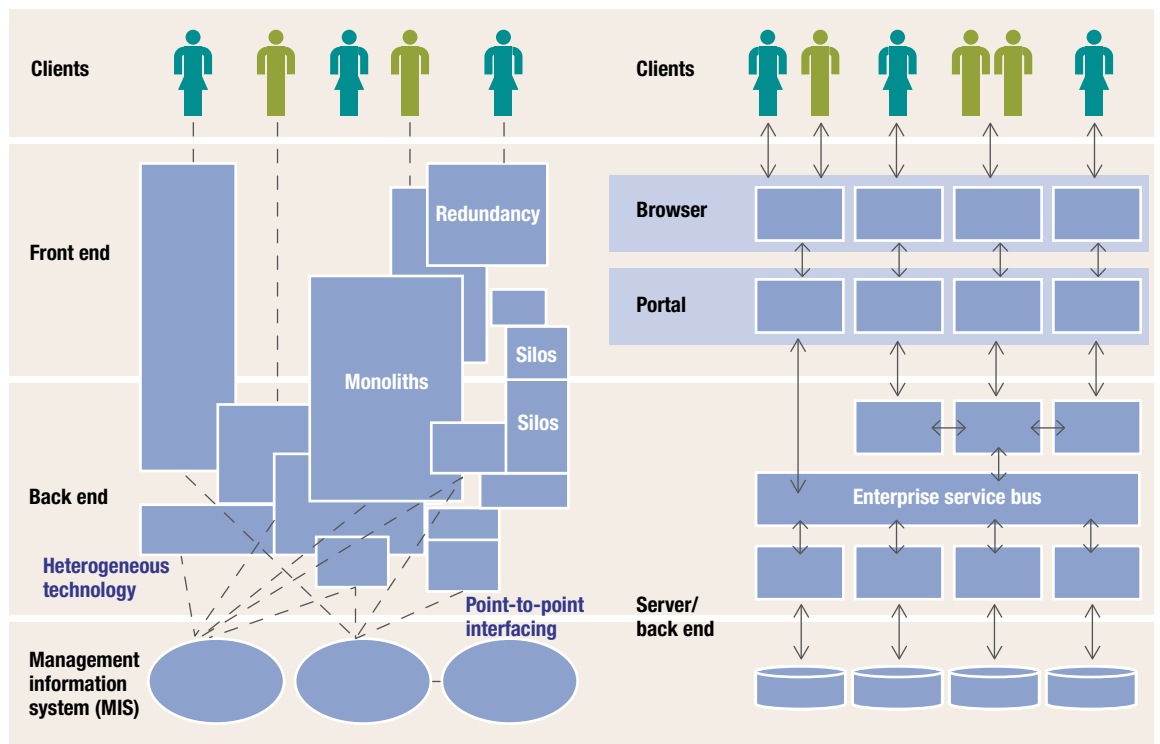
Clients

Front end

Redundancy

Monoliths

Silos

Silos

Back end

Heterogeneous technology

Point-to-point interfacing

Management information system (MIS)

Clients

Browser

Portal

Enterprise service bus

Server/ back end